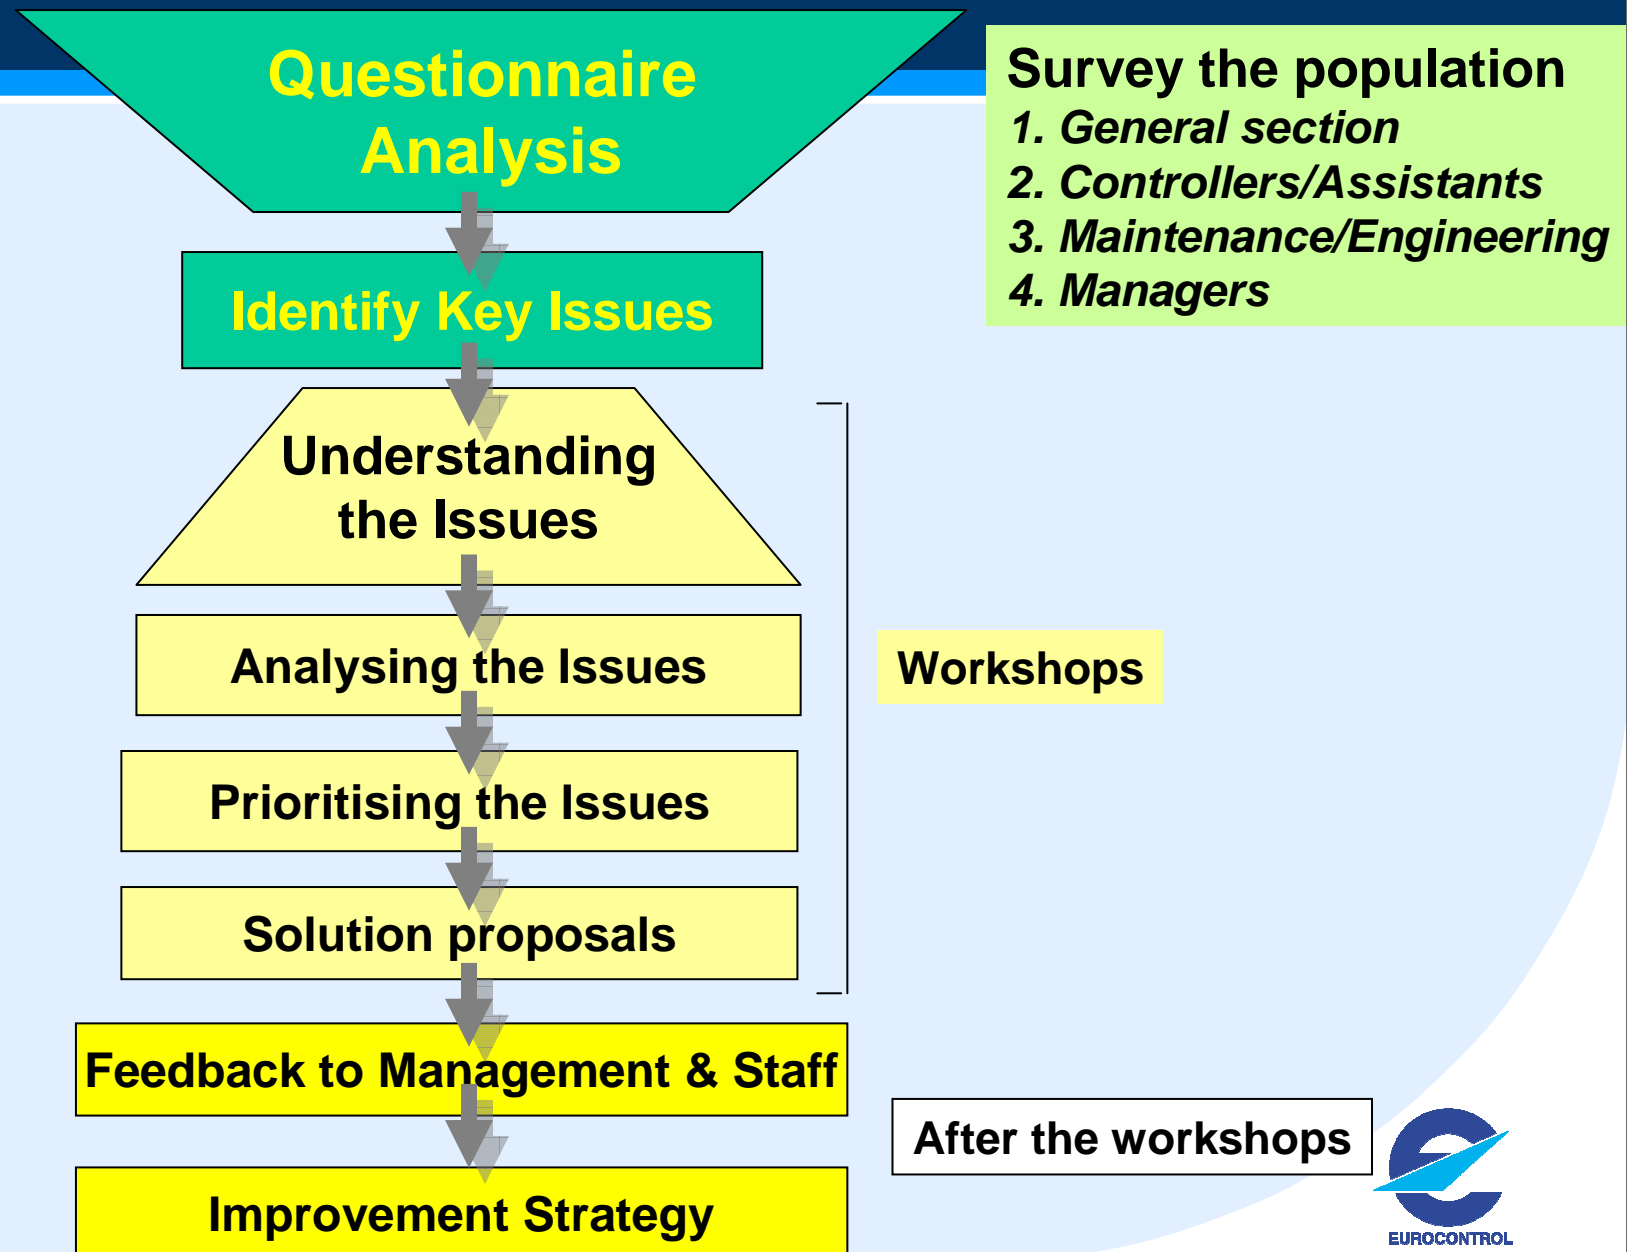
Questionnaire Analysis

Survey the population
1. General section
2. Controllers/Assistants
3. Maintenance/Engineering
4. Managers

Identify Key Issues

Understanding the Issues

Analysing the Issues

Prioritising the Issues

Solution proposals

Workshops

Feedback to Management & Staff

After the workshops

Improvement Strategy

EUROCONTROL